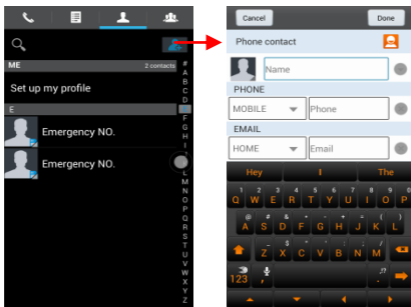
ME
2 contacts

Set up my profile

E

Emergency NO.

Emergency NO.

#
A
B
C
D
E
F
G
H
I
J
K
L
M
N
O
P
Q
R
S
T
U
V
W
X
Y
Z

Cancel

Done

Phone contact

Name

PHONE

MOBILE

Phone

EMAIL

HOME

Email

Hey

I

The

Q W E R T Y U I O P

A S D F G H J K L

Z X C V B N M

123